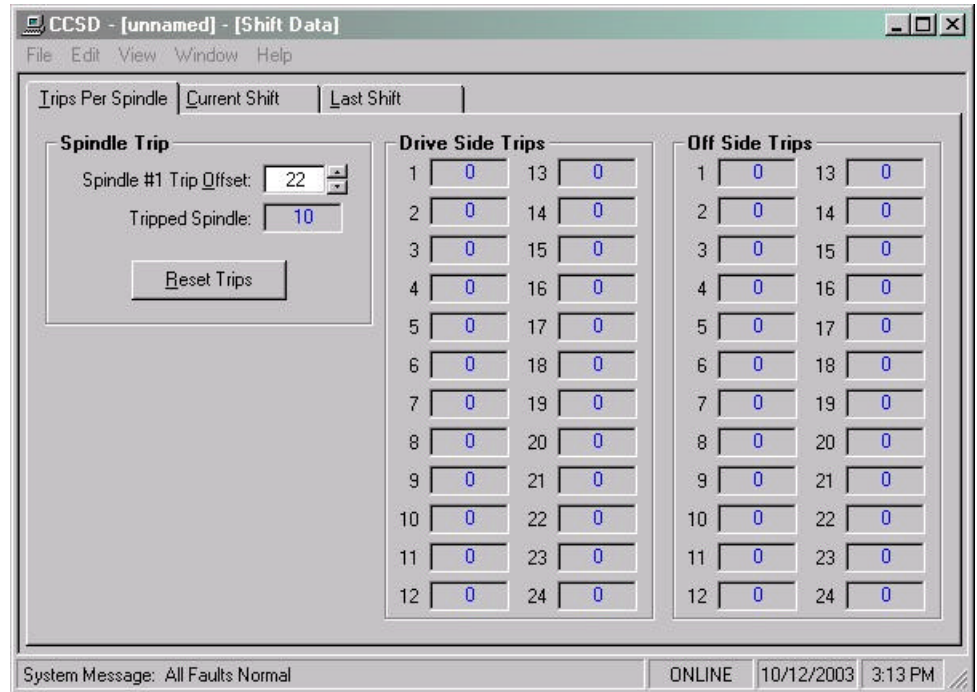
CCSD - [unnamed] - [Shift Data]

File Edit View Window Help

Trips Per Spindle | Current Shift | Last Shift

Spindle Trip

Spindle #1 Trip Offset: 22

Tripped Spindle: 10

Reset Trips

Drive Side Trips

| | | | |
|---|---|---|---|
| 1 | 0 | 13 | 0 |
| 2 | 0 | 14 | 0 |
| 3 | 0 | 15 | 0 |
| 4 | 0 | 16 | 0 |
| 5 | 0 | 17 | 0 |
| 6 | 0 | 18 | 0 |
| 7 | 0 | 19 | 0 |
| 8 | 0 | 20 | 0 |
| 9 | 0 | 21 | 0 |
| 10 | 0 | 22 | 0 |
| 11 | 0 | 23 | 0 |
| 12 | 0 | 24 | 0 |

Off Side Trips

| | | | |
|---|---|---|---|
| 1 | 0 | 13 | 0 |
| 2 | 0 | 14 | 0 |
| 3 | 0 | 15 | 0 |
| 4 | 0 | 16 | 0 |
| 5 | 0 | 17 | 0 |
| 6 | 0 | 18 | 0 |
| 7 | 0 | 19 | 0 |
| 8 | 0 | 20 | 0 |
| 9 | 0 | 21 | 0 |
| 10 | 0 | 22 | 0 |
| 11 | 0 | 23 | 0 |
| 12 | 0 | 24 | 0 |

System Message: All Faults Normal

ONLINE

10/12/2003

3:13 PM